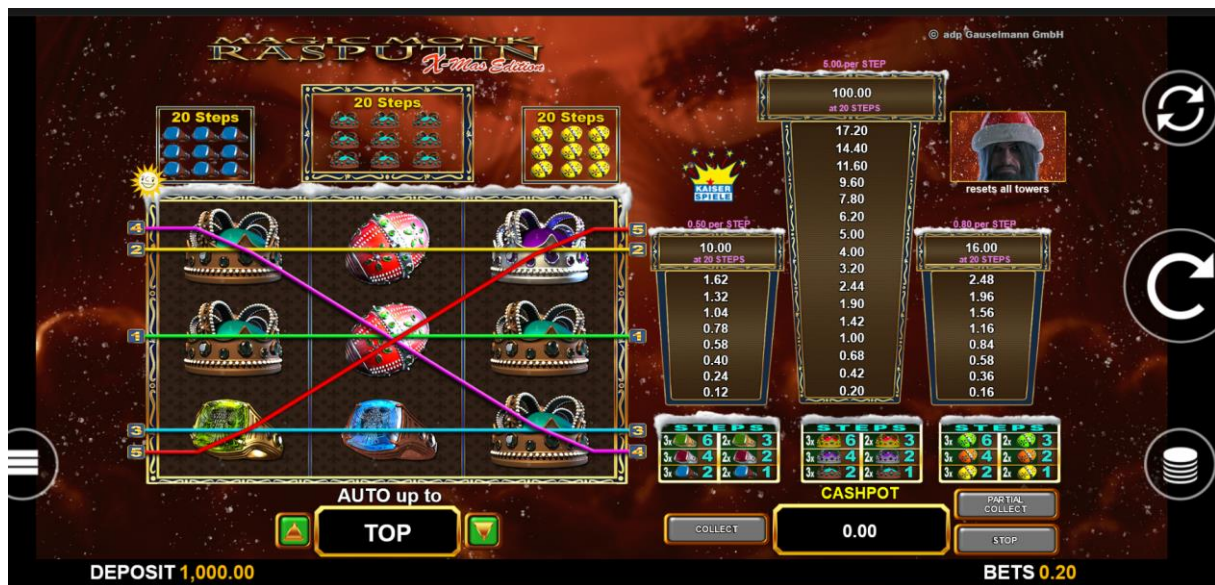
MAGIC MONK RASPUTIN X-Mas Edition

© adp Gauselmann GmbH

20 Steps

20 Steps

20 Steps

KAISER SPIELE

5.00 per STEP
100.00
at 20 STEPS
17.20
14.40
11.60
9.60
7.80
6.20
5.00
4.00
3.20
2.44
1.90
1.42
1.00
0.68
0.42
0.20

resets all towers

0.50 per STEP
10.00
at 20 STEPS
1.62
1.32
1.04
0.78
0.58
0.40
0.24
0.12

0.80 per STEP
16.00
at 20 STEPS
2.48
1.96
1.56
1.16
0.84
0.58
0.36
0.16

4 2 1 3 5

5 2 1 3 4

STEPS
3x 6 2x 3
3x 4 2x 2
3x 2 2x 1

STEPS
3x 6 2x 3
3x 4 2x 2
3x 2 2x 1

STEPS
3x 6 2x 3
3x 4 2x 2
3x 2 2x 1

AUTO up to
TOP

CASHPOT
COLLECT
0.00
PARTIAL COLLECT
STOP

DEPOSIT 1,000.00

BETS 0.20